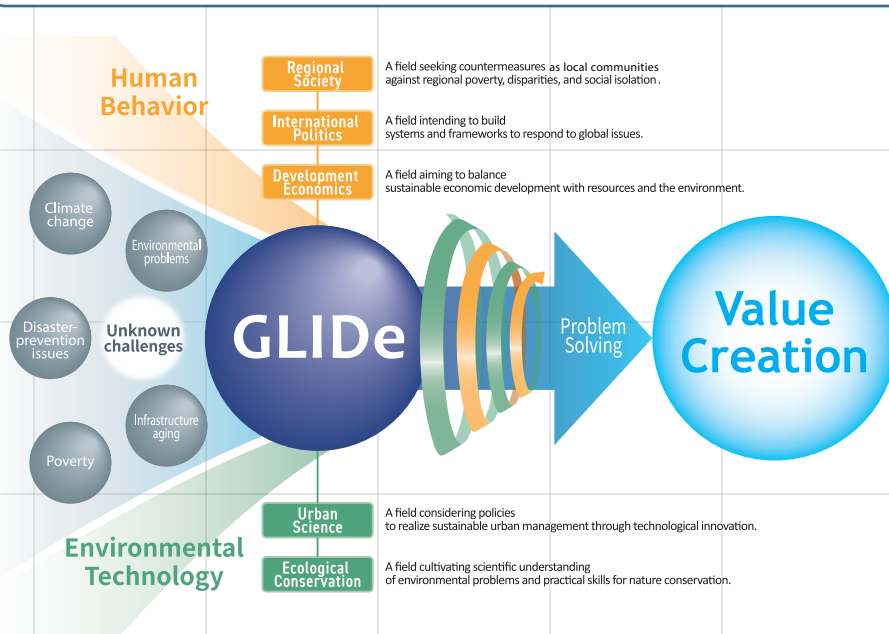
Human Behavior

Regional Society

A field seeking countermeasures as local communities against regional poverty, disparities, and social isolation.

International Politics

A field intending to build systems and frameworks to respond to global issues.

Development Economics

A field aiming to balance sustainable economic development with resources and the environment.

Climate change

Environmental problems

Disaster-prevention issues

Unknown challenges

Infrastructure aging

Poverty

GLIDe

Problem Solving

Value Creation

Environmental Technology

Urban Science

A field considering policies to realize sustainable urban management through technological innovation.

Ecological Conservation

A field cultivating scientific understanding of environmental problems and practical skills for nature conservation.